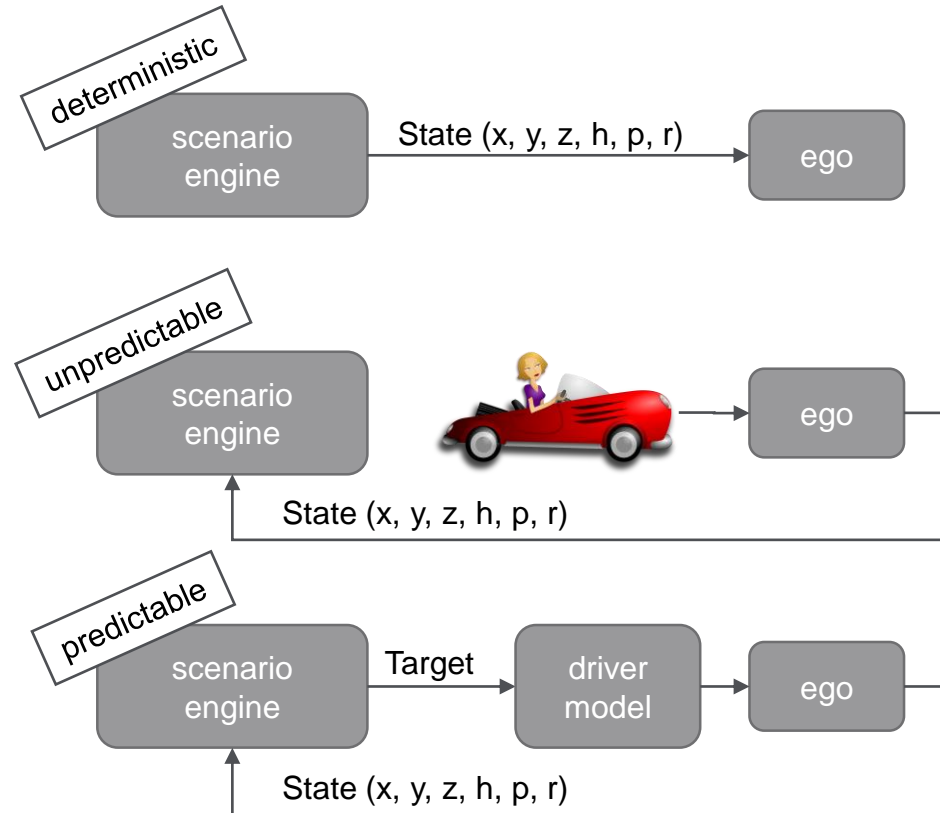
deterministic

scenario engine

State (x, y, z, h, p, r)

ego

unpredictable

scenario engine

ego

State (x, y, z, h, p, r)

predictable

scenario engine

Target

driver model

ego

State (x, y, z, h, p, r)